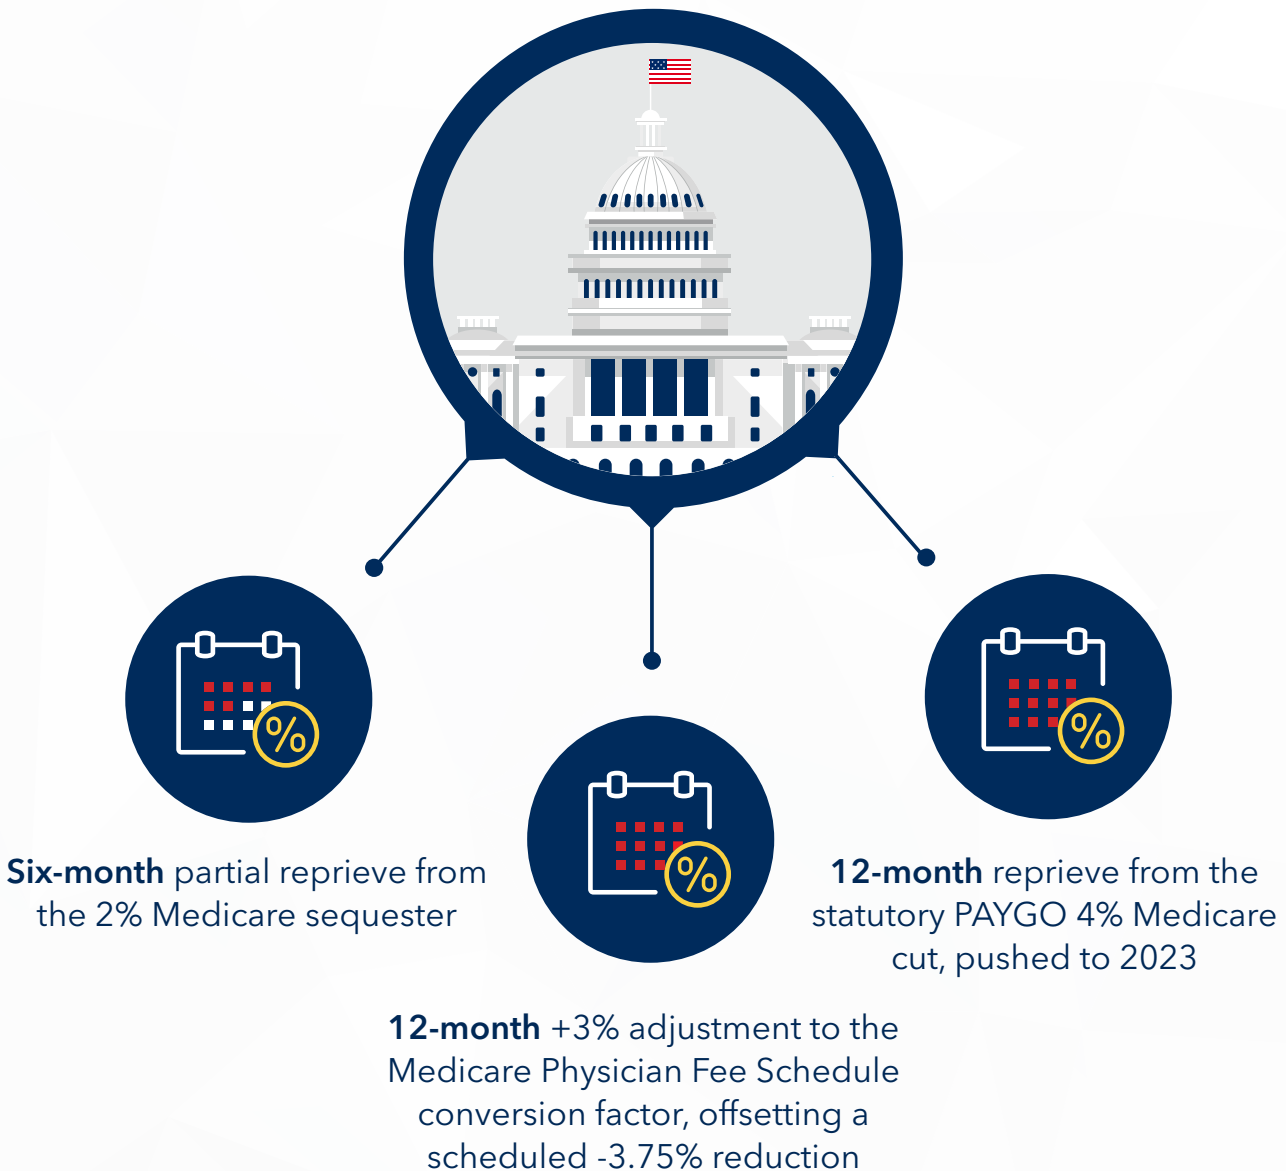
%

%

%

**Six-month** partial reprieve from the 2% Medicare sequester

**12-month** reprieve from the statutory PAYGO 4% Medicare cut, pushed to 2023

**12-month** +3% adjustment to the Medicare Physician Fee Schedule conversion factor, offsetting a scheduled -3.75% reduction